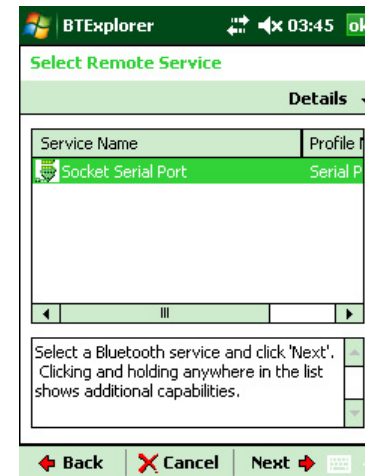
BTExplorer 03:45 ok

Select Remote Service

Details

| Service Name | Profile N |
|---|---|
| Socket Serial Port | Serial P |

Select a Bluetooth service and click 'Next'. Clicking and holding anywhere in the list shows additional capabilities.

Back Cancel Next